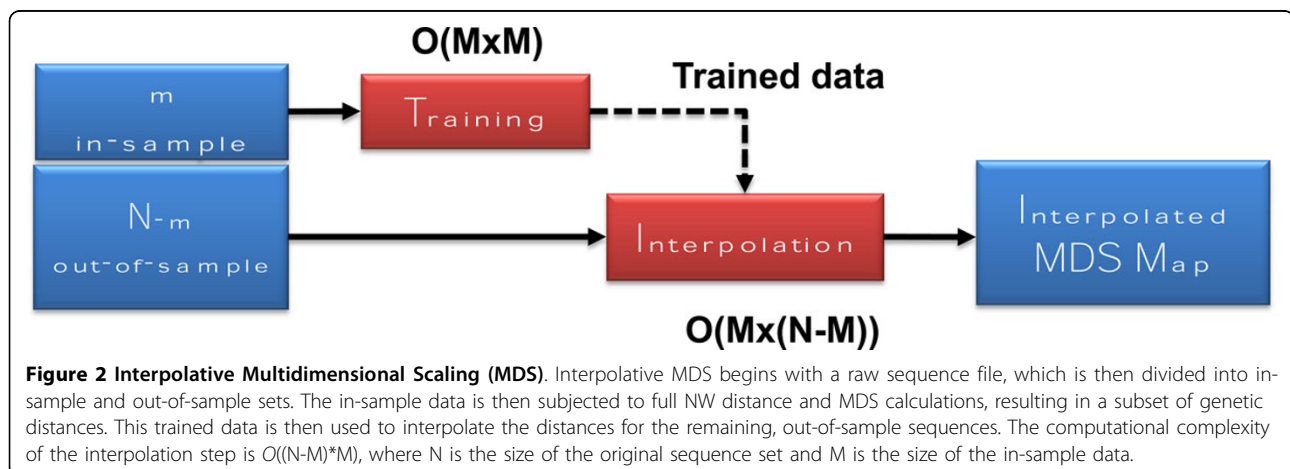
m
in-sample

O(MxM)

Training

Trained data

N-m
out-of-sample

Interpolation

Interpolated
MDS Map

O(Mx(N-M))

**Figure 2 Interpolative Multidimensional Scaling (MDS)**. Interpolative MDS begins with a raw sequence file, which is then divided into in-sample and out-of-sample sets. The in-sample data is then subjected to full NW distance and MDS calculations, resulting in a subset of genetic distances. This trained data is then used to interpolate the distances for the remaining, out-of-sample sequences. The computational complexity of the interpolation step is *O*((N-M)*M), where N is the size of the original sequence set and M is the size of the in-sample data.